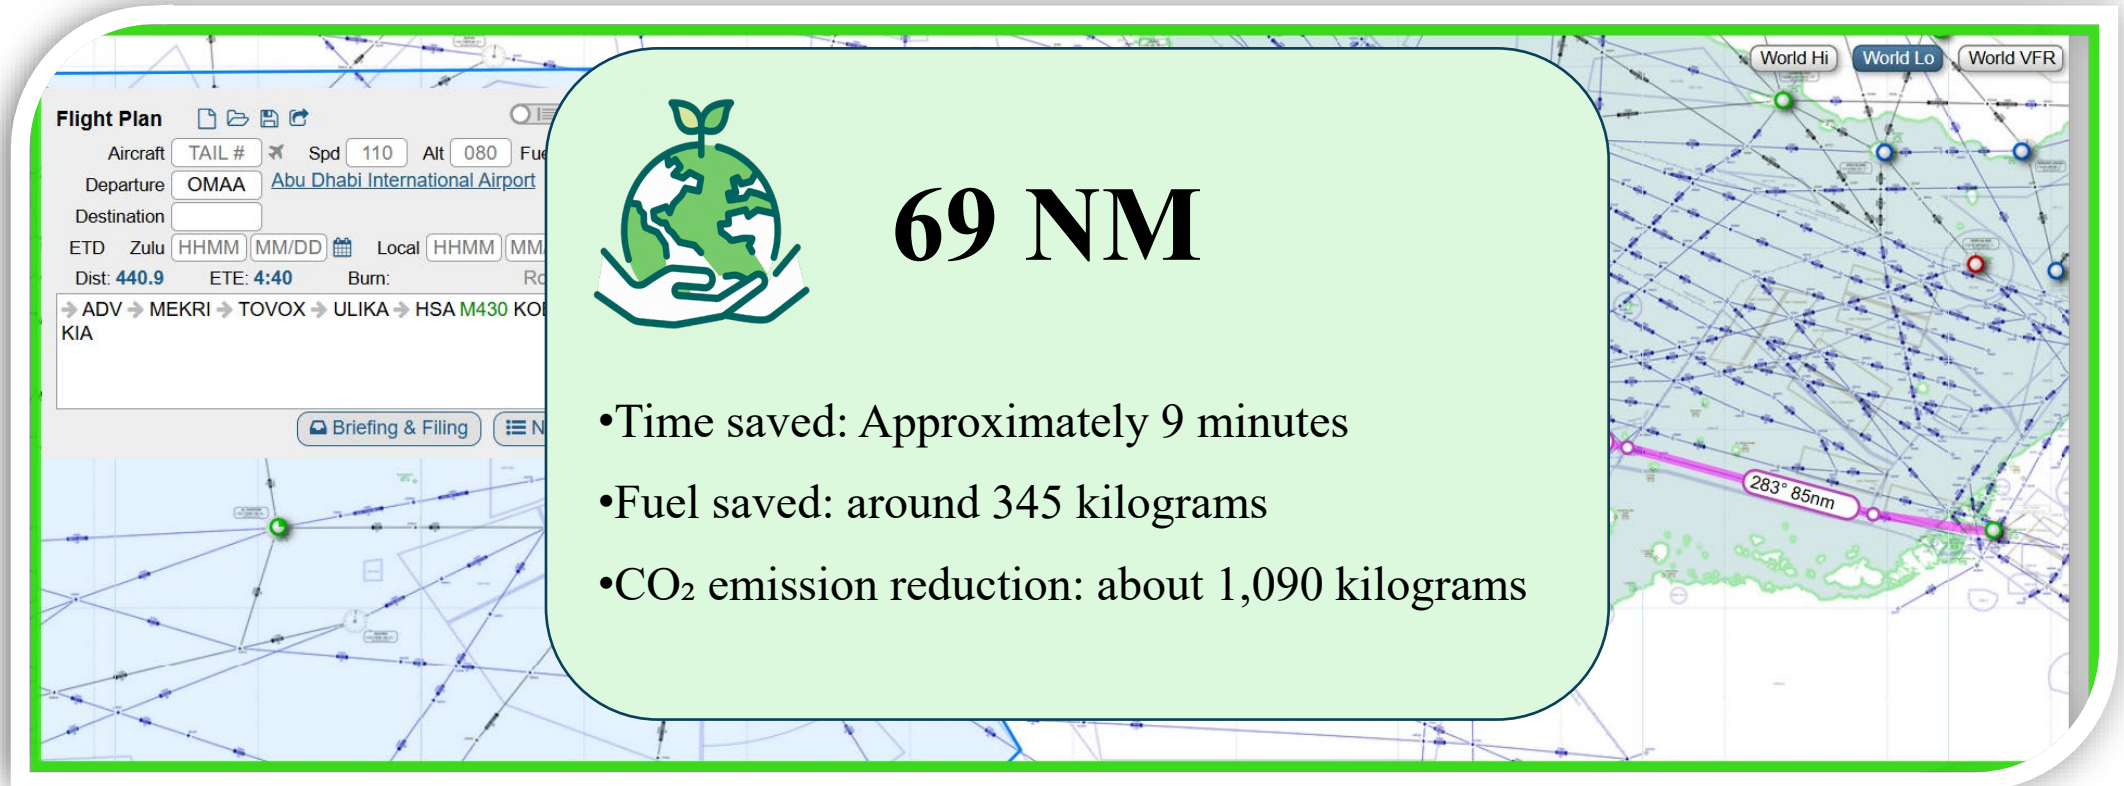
Flight Plan

Aircraft TAIL # Spd 110 Alt 080 Fu

Departure OMAA Abu Dhabi International Airport

Destination

ETD Zulu HHMM MM/DD Local HHMM MM

Dist: 440.9 ETE: 4:40 Burn: R

ADV MEKRI TOVOX ULIKA HSA M430 KO
KIA

Briefing & Filing N

World Hi World Lo World VFR

283° 85nm

69 NM

•Time saved: Approximately 9 minutes

•Fuel saved: around 345 kilograms

•CO₂ emission reduction: about 1,090 kilograms